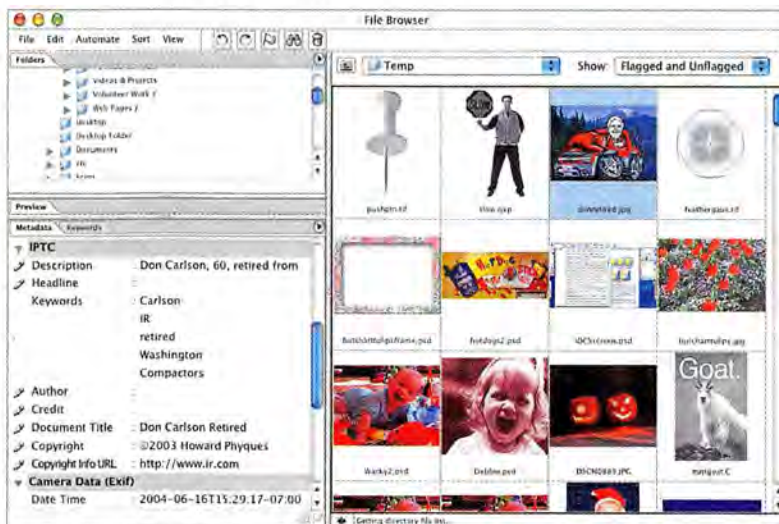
File Browser

File Edit Automate Sort View

Folders

Videos & Projects
Volunteer Work 2
Web Pages 2
Desktop
Desktop Folder
Documents
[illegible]
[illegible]

Temp

Show: Flagged and Unflagged

pushpin.tif

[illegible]

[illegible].jpg

feather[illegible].tif

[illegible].psd

hotdogs2.psd

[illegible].psd

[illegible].jpg

Goat.

Wacky2.psd

Debbie.psd

DSCN0889.JPG

goat.C

Preview

Metadata Keywords

IPTC
Description : Don Carlson, 60, retired from
Headline :
Keywords : Carlson
IR
retired
Washington
Compactors
Author :
Credit :
Document Title : Don Carlson Retired
Copyright : ©2003 Howard Phyques
Copyright Info URL : http://www.ir.com
Camera Data (Exif)
Date Time : 2004-06-16T15:29:17-07:00

Getting directory file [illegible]